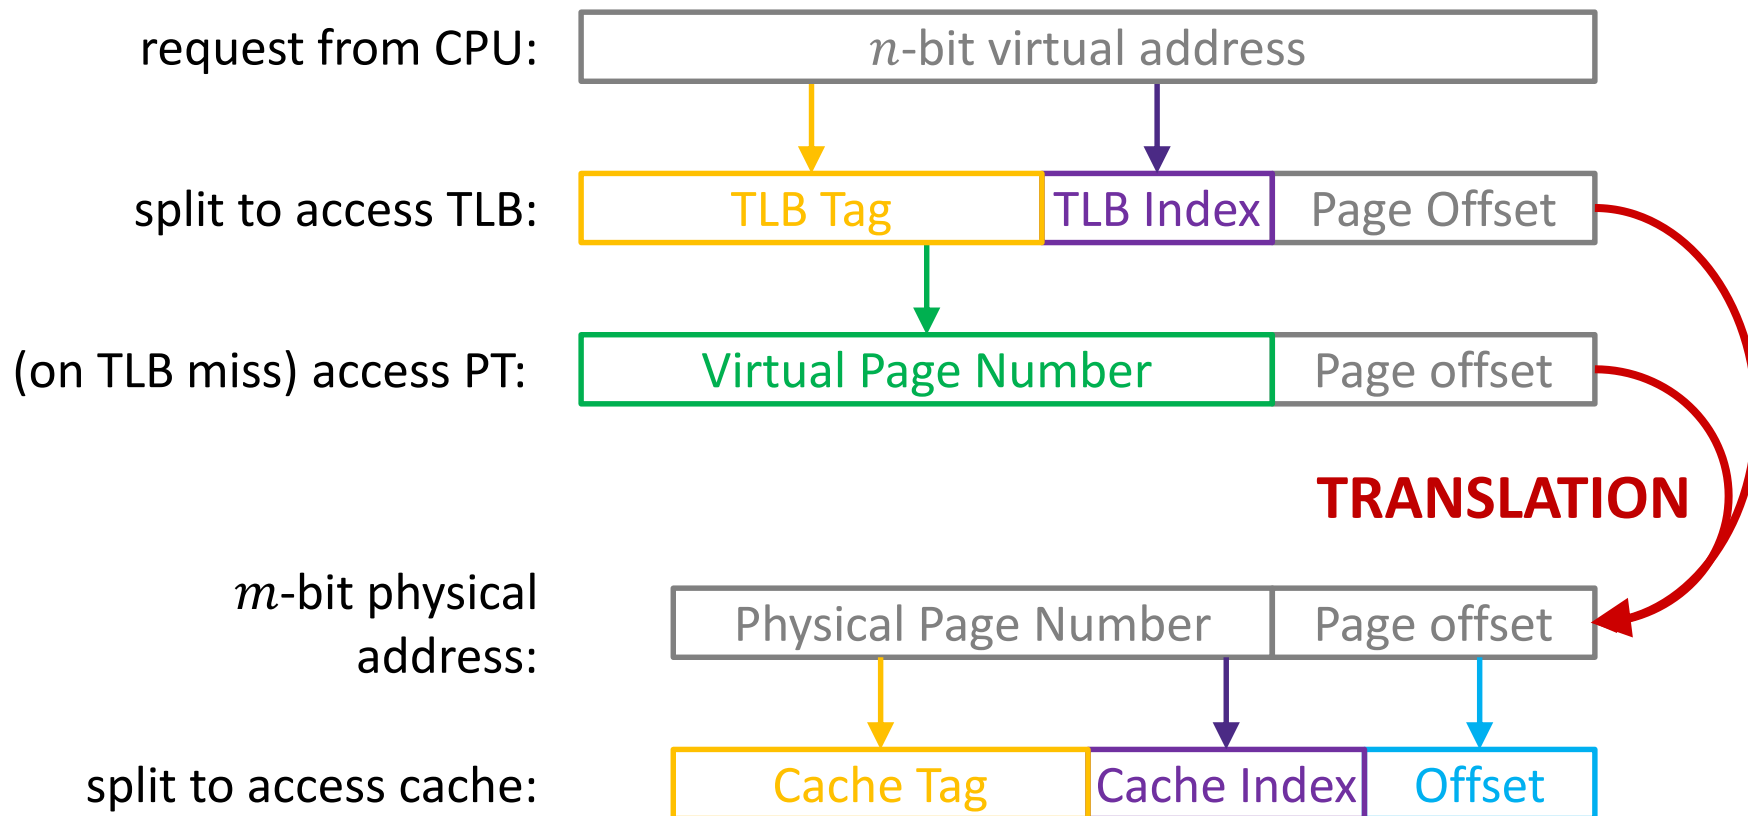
request from CPU: $n$-bit virtual address

split to access TLB: TLB Tag | TLB Index | Page Offset

(on TLB miss) access PT: Virtual Page Number | Page offset

TRANSLATION

$m$-bit physical address: Physical Page Number | Page offset

split to access cache: Cache Tag | Cache Index | Offset